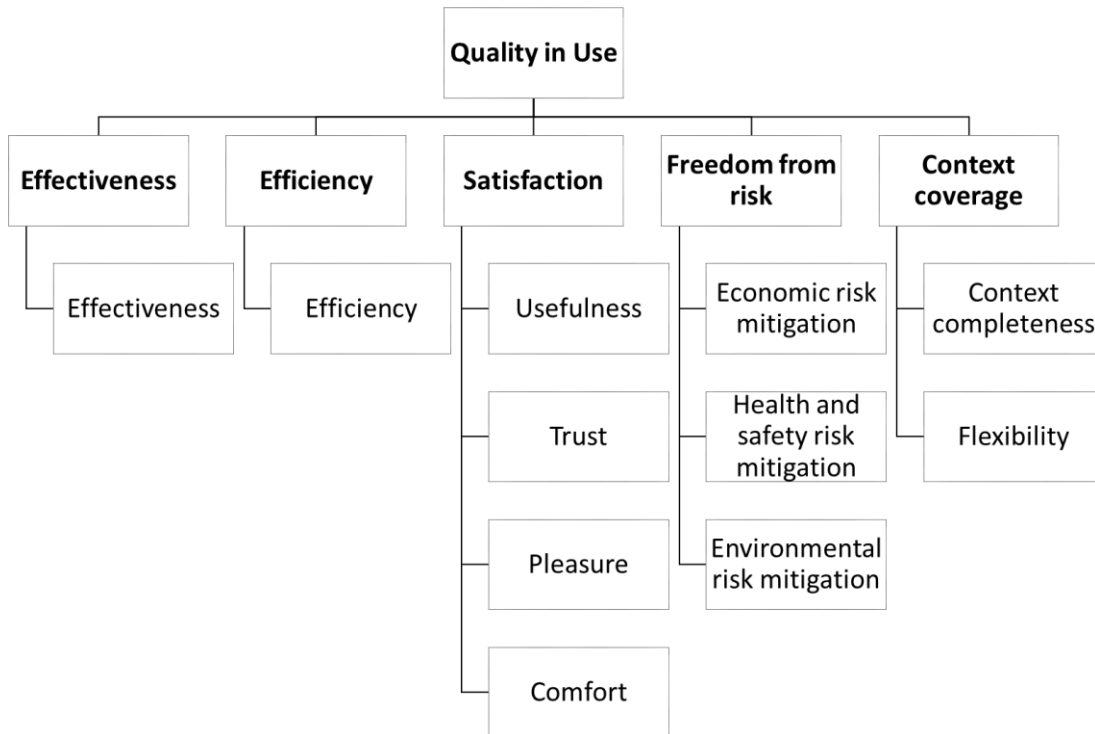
Quality in Use

Effectiveness

Effectiveness

Efficiency

Efficiency

Satisfaction

Usefulness

Trust

Pleasure

Comfort

Freedom from risk

Economic risk mitigation

Health and safety risk mitigation

Environmental risk mitigation

Context coverage

Context completeness

Flexibility